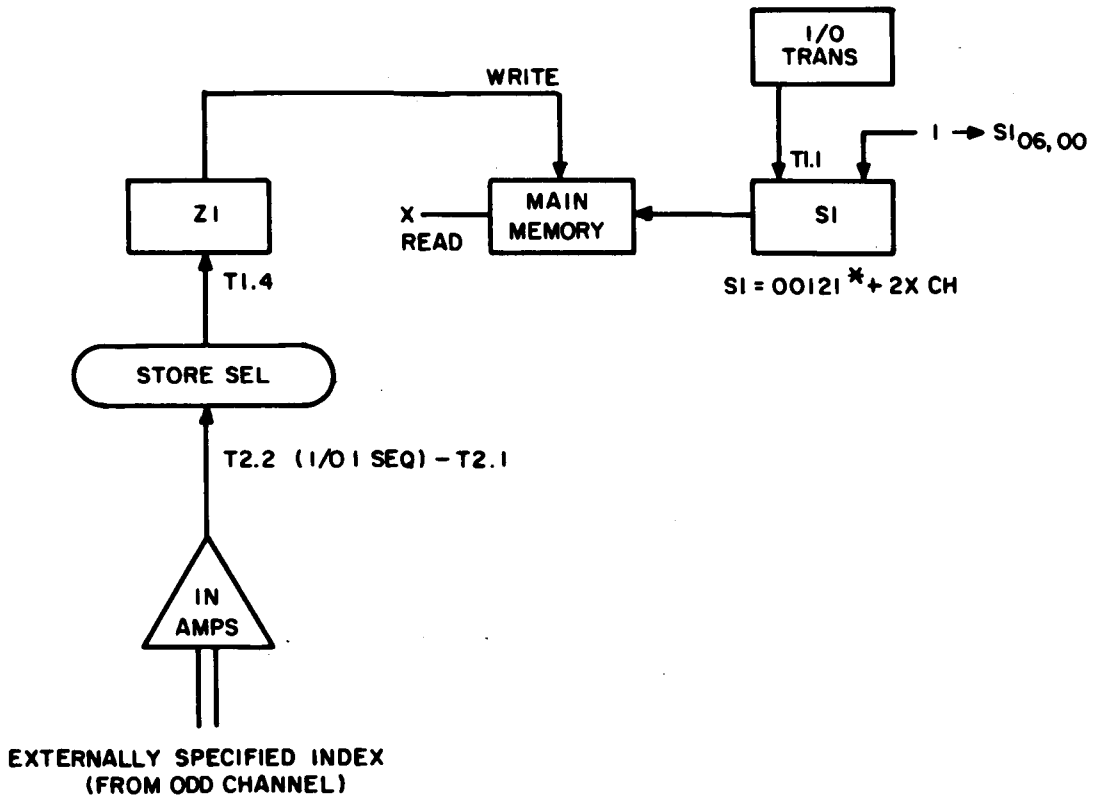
I/O
TRANS

WRITE

T1.1

$1 \rightarrow SI_{06,00}$

ZI

X
READ

MAIN
MEMORY

SI

T1.4

SI = 00121$^{*}$ + 2X CH

STORE SEL

T2.2 (I/O I SEQ) – T2.1

IN
AMPS

EXTERNALLY SPECIFIED INDEX
(FROM ODD CHANNEL)